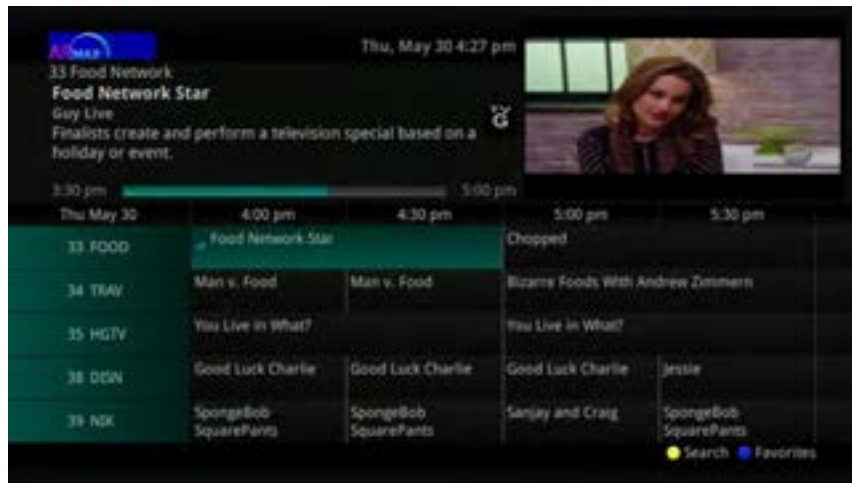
AllMAX

Thu, May 30 4:27 pm

33 Food Network

Food Network Star

Guy Live

Finalists create and perform a television special based on a holiday or event.

TV G

3:30 pm

5:00 pm

| Thu May 30 | 4:00 pm | 4:30 pm | 5:00 pm | 5:30 pm |
|---|---|---|---|---|
| 33 FOOD | Food Network Star | | Chopped | |
| 34 TRAV | Man v. Food | Man v. Food | Bizarre Foods With Andrew Zimmern | |
| 35 HGTV | You Live in What? | | You Live in What? | |
| 38 DISN | Good Luck Charlie | Good Luck Charlie | Good Luck Charlie | Jessie |
| 39 NIK | SpongeBob SquarePants | SpongeBob SquarePants | Sanjay and Craig | SpongeBob SquarePants |

Search Favorites